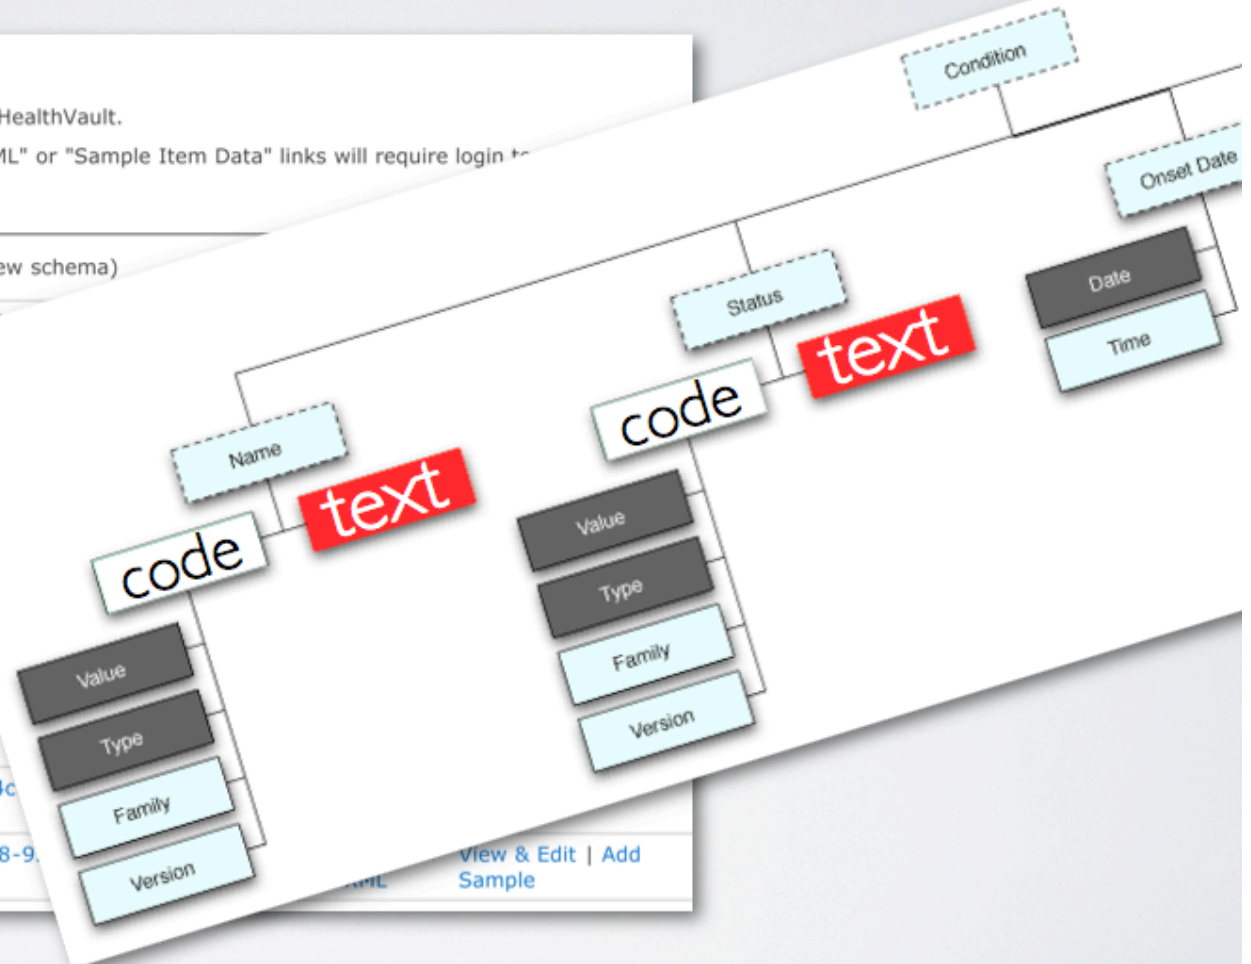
HealthVault.

ML" or "Sample Item Data" links will require login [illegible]

ew schema)

Condition

Onset Date

Status

Date

Time

text

code

Name

text

code

Value

Type

Family

Version

Value

Type

Family

Version

3c

8-9

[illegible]ML

View & Edit | Add Sample